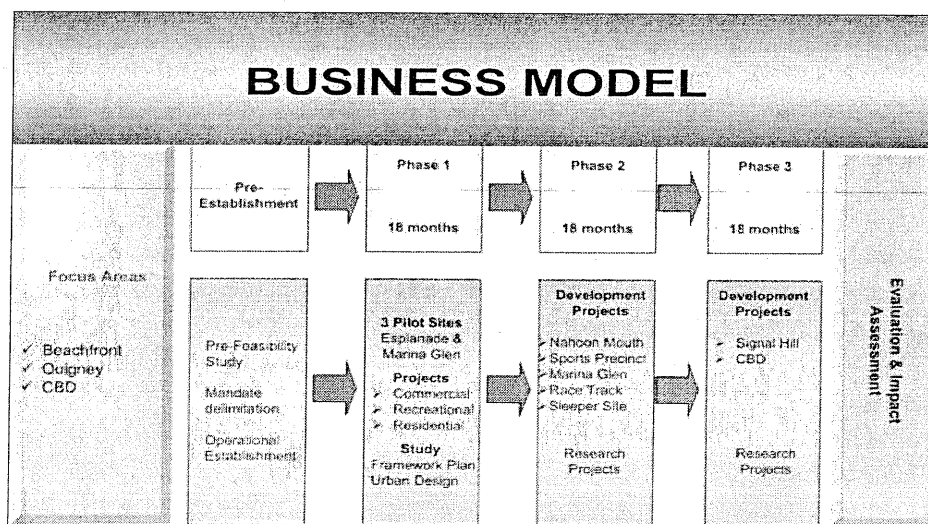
BUSINESS MODEL

Pre-Establishment

Phase 1

18 months

Phase 2

18 months

Phase 3

18 months

Focus Areas

✓ Beachfront
✓ Quigney
✓ CBD

Pre-Feasibility Study

Mandate delimitation

Operational Establishment

3 Pilot Sites
Esplanade & Marina Glen

Projects
➢ Commercial
➢ Recreational
➢ Residential

Study
Framework Plan
Urban Design

Development Projects
➢ Nahoon Mouth
➢ Sports Precinct
➢ Marina Glen
➢ Race Track
➢ Sleeper Site

Research Projects

Development Projects
➢ Signal Hill
➢ CBD

Research Projects

Evaluation & Impact Assessment